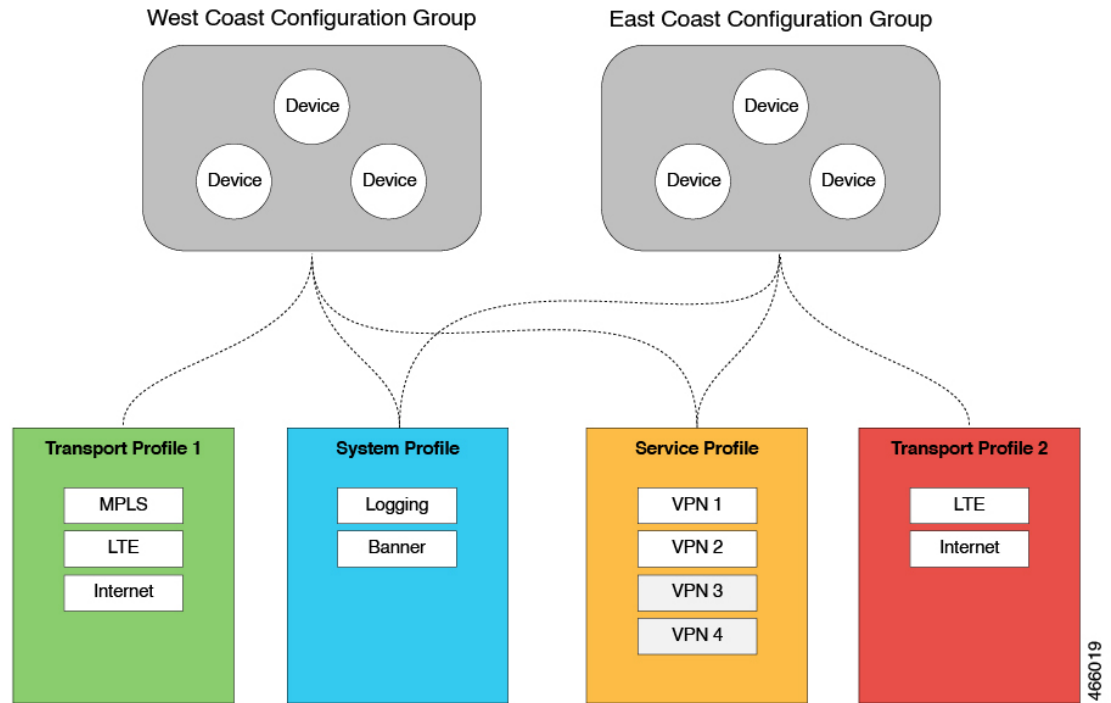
West Coast Configuration Group

Device

Device

Device

East Coast Configuration Group

Device

Device

Device

Transport Profile 1

MPLS

LTE

Internet

System Profile

Logging

Banner

Service Profile

VPN 1

VPN 2

VPN 3

VPN 4

Transport Profile 2

LTE

Internet

466019